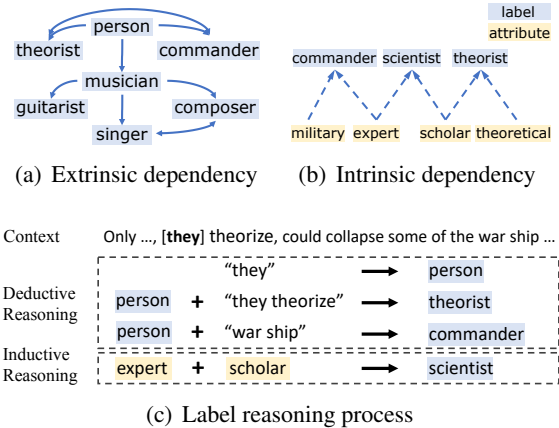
person
theorist
commander
musician
guitarist
composer
singer

(a) Extrinsic dependency

label
attribute
commander
scientist
theorist
military
expert
scholar
theoretical

(b) Intrinsic dependency

Context
Only ..., [**they**] theorize, could collapse some of the war ship ...

Deductive Reasoning

| | | | | |
|---|---|---|---|---|
| | | "they" | ⟶ | person |
| person | + | "they theorize" | ⟶ | theorist |
| person | + | "war ship" | ⟶ | commander |

Inductive Reasoning

| | | | | |
|---|---|---|---|---|
| expert | + | scholar | ⟶ | scientist |

(c) Label reasoning process